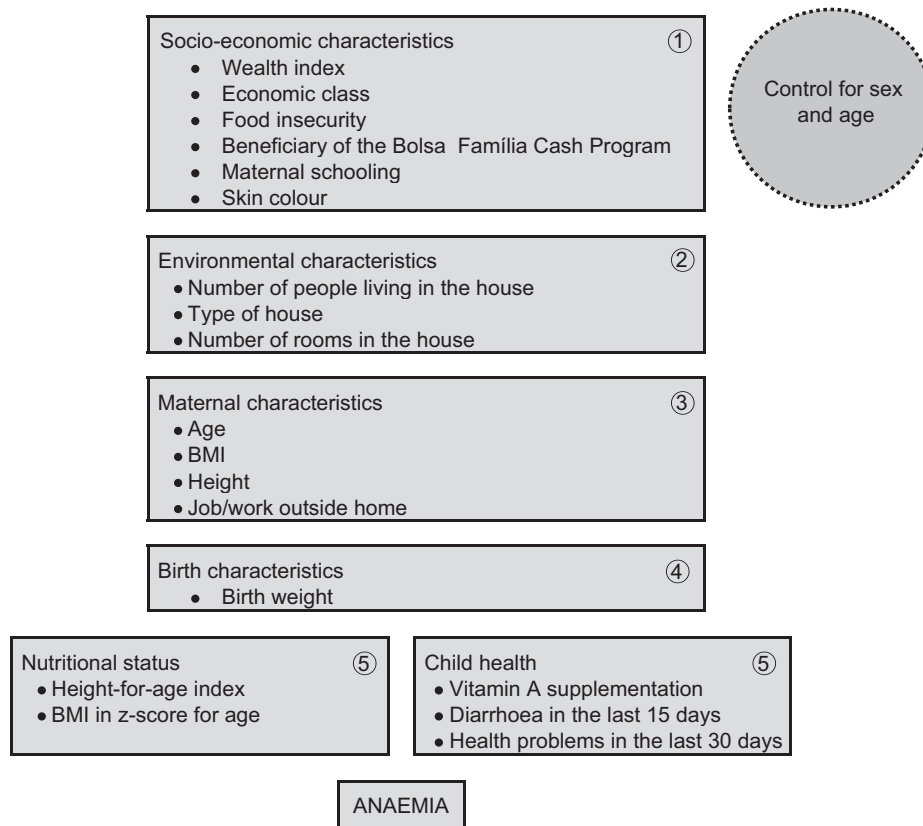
Socio-economic characteristics ①
- Wealth index
- Economic class
- Food insecurity
- Beneficiary of the Bolsa Família Cash Program
- Maternal schooling
- Skin colour

Control for sex and age

Environmental characteristics ②
- Number of people living in the house
- Type of house
- Number of rooms in the house

Maternal characteristics ③
- Age
- BMI
- Height
- Job/work outside home

Birth characteristics ④
- Birth weight

Nutritional status ⑤
- Height-for-age index
- BMI in z-score for age

Child health ⑤
- Vitamin A supplementation
- Diarrhoea in the last 15 days
- Health problems in the last 30 days

ANAEMIA